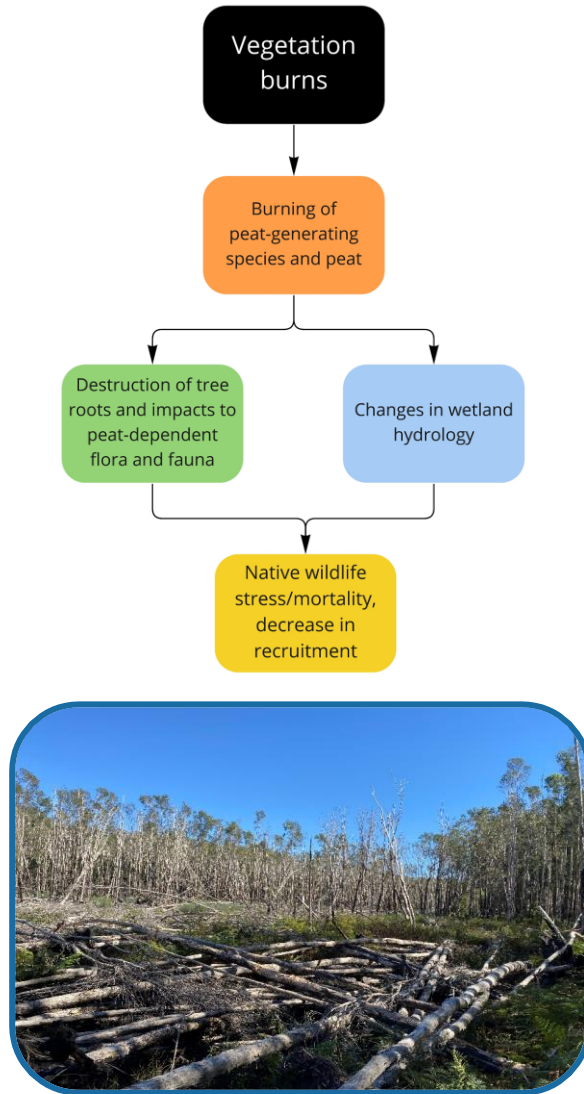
Vegetation burns

Burning of peat-generating species and peat

Destruction of tree roots and impacts to peat-dependent flora and fauna

Changes in wetland hydrology

Native wildlife stress/mortality, decrease in recruitment